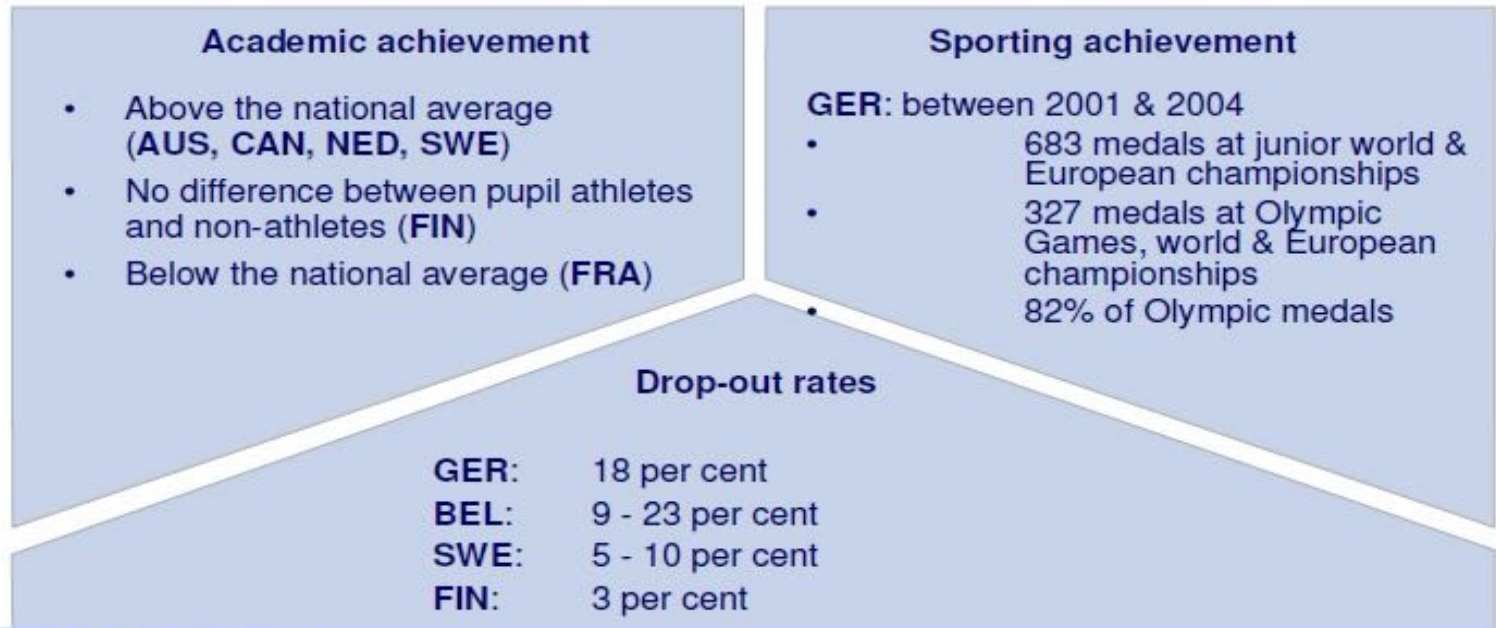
Academic achievement

- Above the national average (**AUS, CAN, NED, SWE**)
- No difference between pupil athletes and non-athletes (**FIN**)
- Below the national average (**FRA**)

Sporting achievement

**GER**: between 2001 & 2004

- 683 medals at junior world & European championships
- 327 medals at Olympic Games, world & European championships
- 82% of Olympic medals

Drop-out rates

| | |
|---|---|
| **GER**: | 18 per cent |
| **BEL**: | 9 - 23 per cent |
| **SWE**: | 5 - 10 per cent |
| **FIN**: | 3 per cent |